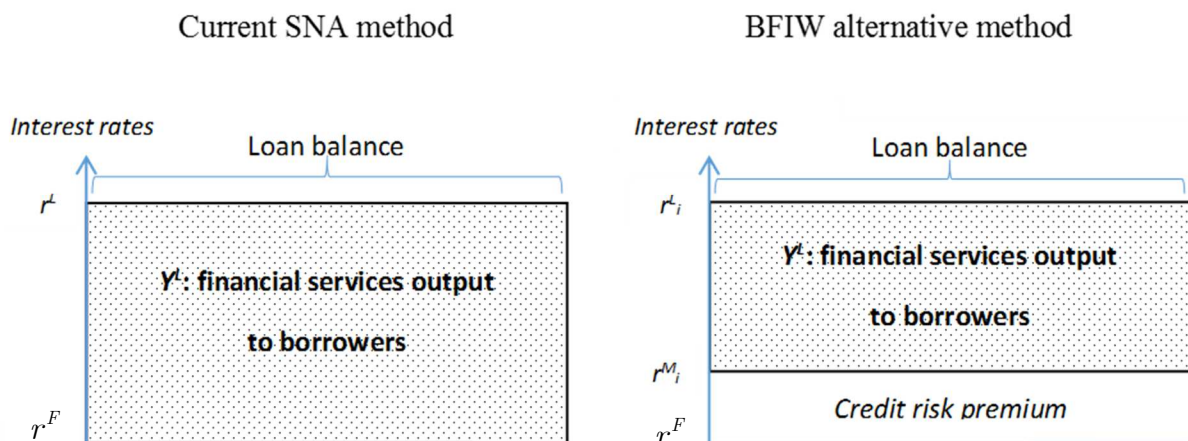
Current SNA method

Interest rates

Loan balance

$r^L$

$Y^L$: financial services output to borrowers

$r^F$

BFIW alternative method

Interest rates

Loan balance

$r^L_i$

$Y^L$: financial services output to borrowers

$r^M_i$

Credit risk premium

$r^F$